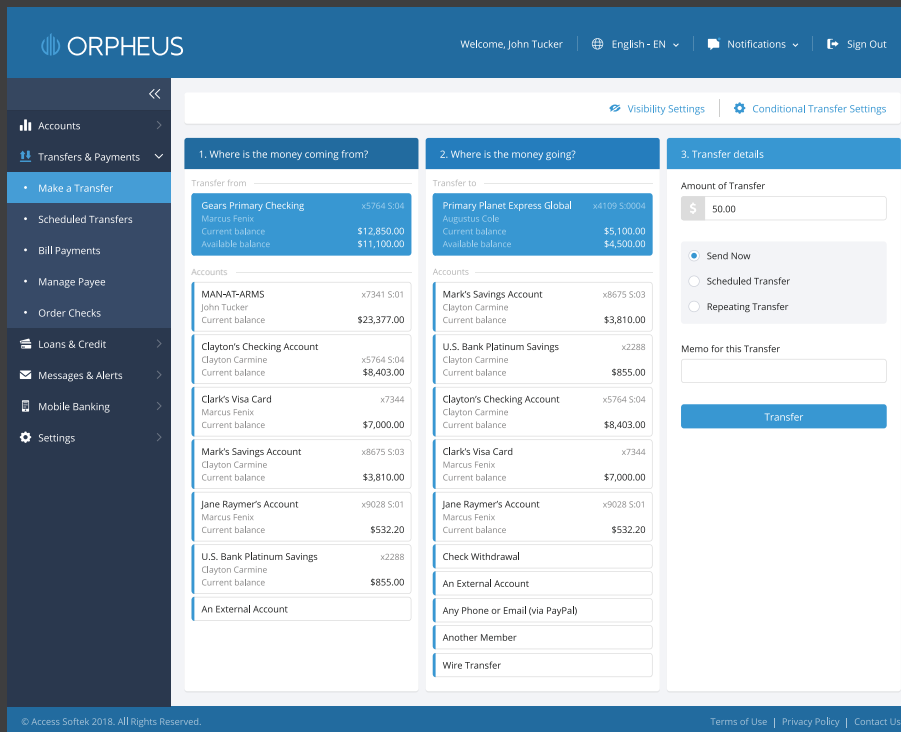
ORPHEUS

Welcome, John Tucker | English - EN | Notifications | Sign Out

Accounts
Transfers & Payments
Make a Transfer
Scheduled Transfers
Bill Payments
Manage Payee
Order Checks
Loans & Credit
Messages & Alerts
Mobile Banking
Settings

Visibility Settings | Conditional Transfer Settings

1. Where is the money coming from?

Transfer from
Gears Primary Checking x5764 S:04
Marcus Fenix
Current balance $12,850.00
Available balance $11,100.00

Accounts
MAN-AT-ARMS x7341 S:01
John Tucker
Current balance $23,377.00

Clayton's Checking Account x5764 S:04
Clayton Carmine
Current balance $8,403.00

Clark's Visa Card x7344
Marcus Fenix
Current balance $7,000.00

Mark's Savings Account x8675 S:03
Clayton Carmine
Current balance $3,810.00

Jane Raymer's Account x9028 S:01
Marcus Fenix
Current balance $532.20

U.S. Bank Platinum Savings x2288
Clayton Carmine
Current balance $855.00

An External Account

2. Where is the money going?

Transfer to
Primary Planet Express Global x4109 S:0004
Augustus Cole
Current balance $5,100.00
Available balance $4,500.00

Accounts
Mark's Savings Account x8675 S:03
Clayton Carmine
Current balance $3,810.00

U.S. Bank Platinum Savings x2288
Clayton Carmine
Current balance $855.00

Clayton's Checking Account x5764 S:04
Clayton Carmine
Current balance $8,403.00

Clark's Visa Card x7344
Marcus Fenix
Current balance $7,000.00

Jane Raymer's Account x9028 S:01
Marcus Fenix
Current balance $532.20

Check Withdrawal
An External Account
Any Phone or Email (via PayPal)
Another Member
Wire Transfer

3. Transfer details

Amount of Transfer
$ 50.00

Send Now
Scheduled Transfer
Repeating Transfer

Memo for this Transfer

Transfer

© Access Softek 2018. All Rights Reserved.

Terms of Use | Privacy Policy | Contact Us